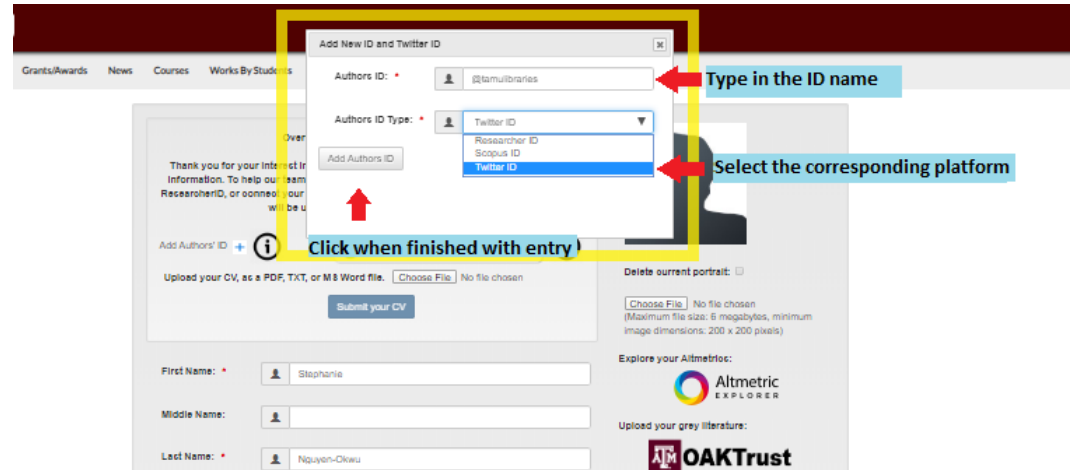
Grants/Awards News Courses Works By Students

Add New ID and Twitter ID

Authors ID: *

@tamulibraries

Type in the ID name

Authors ID Type: *

Twitter ID

Researcher ID
Scopus ID
Twitter ID

Select the corresponding platform

Add Authors ID

Over

Thank you for your interest in information. To help our team ResearcherID, or connect your will be u

Add Authors' ID +

Click when finished with entry

Upload your CV, as a PDF, TXT, or MS Word file. Choose File No file chosen

Submit your CV

Delete current portrait:

Choose File No file chosen
(Maximum file size: 6 megabytes, minimum image dimensions: 200 x 200 pixels)

Explore your Altmetrics:

Altmetric EXPLORER

Upload your grey literature:

OAKTrust

First Name: *
Stephanie

Middle Name:

Last Name: *
Nguyen-Okwu